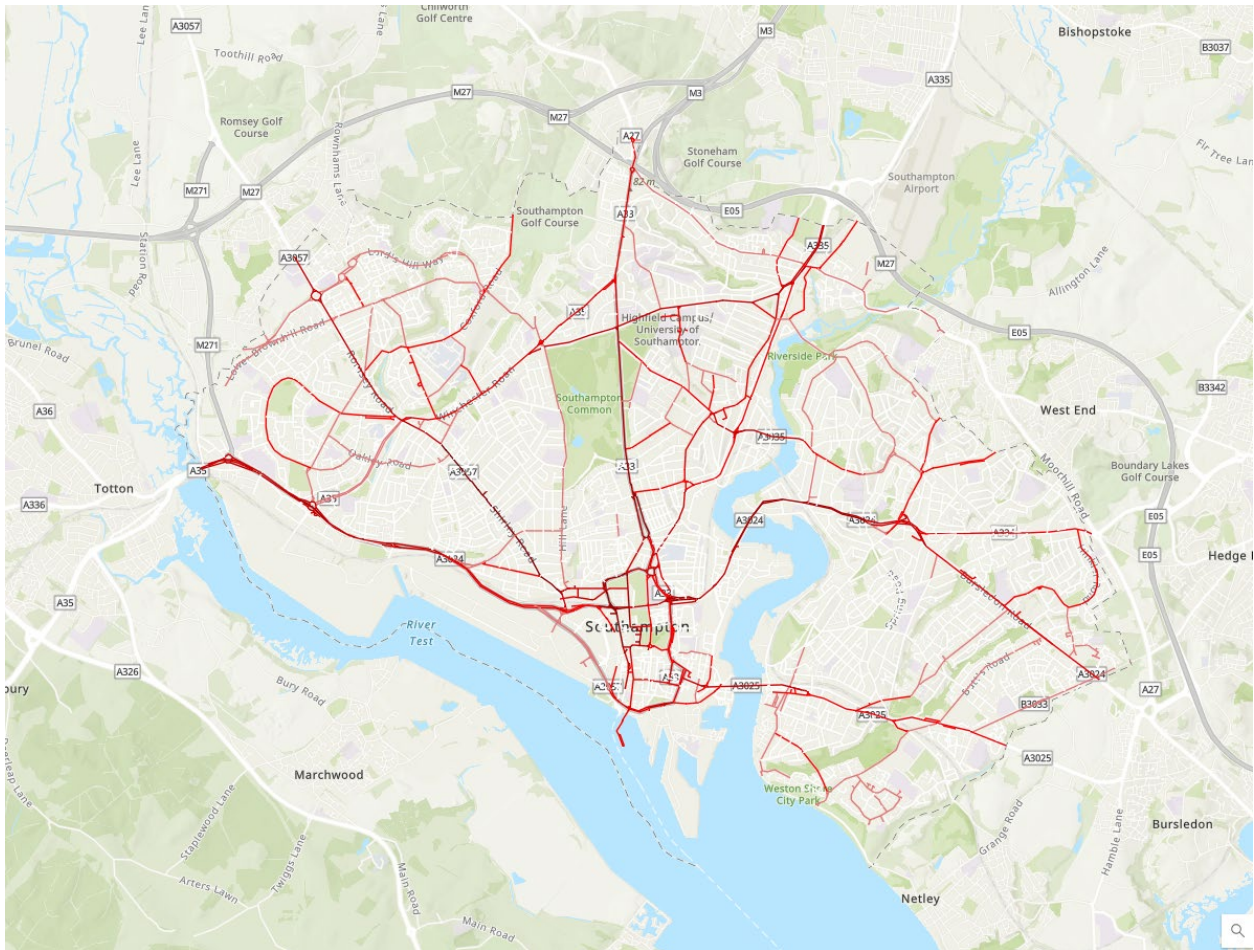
Chilworth Golf Centre
A3057
Lee Lane
Toothill Road
M3
Bishopstoke
B3037
A335
M27
M3
M27
Romsey Golf Course
A27
Stoneham Golf Course
Lee Lane
Fir Tree Lane
M271
M27
82 m
Southampton Airport
Rownhams Lane
Station Road
E05
Southampton Golf Course
A33
A335
A3057
Lord's Hill Way
M27
Allington Lane
Brunel Road
M271
Lower Brownhill Road
A35
Highfield Campus, University of Southampton
E05
Romsey Road
Riverside Park
B3342
A36
Winchester Road
Southampton Common
West End
A3035
Moorhill Road
Dale Road
Boundary Lakes Golf Course
A35
A3057
A33
Totton
A336
A31
A3024
A3024
E05
Hill Lane
Shirley Road
A3024
E05
Hedge E
A35
River Test
Southampton
A326
A335
A3025
A3024
A27
Bury Road
A3025
B3033
A3025
Marchwood
Weston Shore City Park
Bursledon
Staplewood Lane
Twiggs Lane
Arters Lawn
Main Road
Main Road
Grange Road
Hamble Lane
Netley